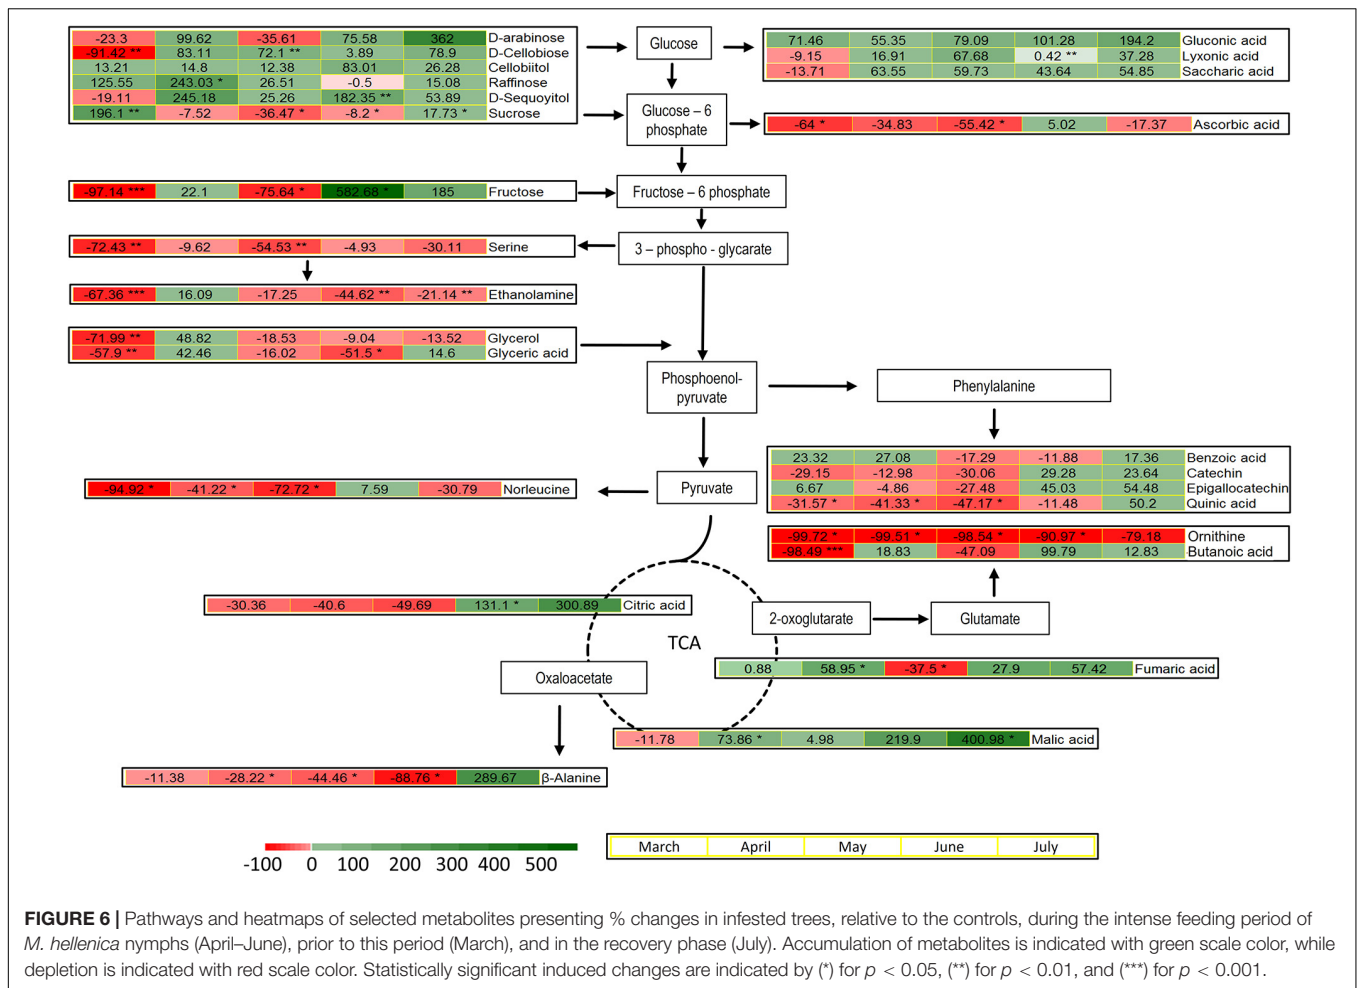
| | | | | | |
|---|---|---|---|---|---|
| -23.3 | 99.62 | -35.61 | 75.58 | 362 | D-arabinose |
| -91.42 ** | 83.11 | 72.1 ** | 3.89 | 78.9 | D-Cellobiose |
| 13.21 | 14.8 | 12.38 | 83.01 | 26.28 | Cellobiitol |
| 125.55 | 243.03 * | 26.51 | -0.5 | 15.08 | Raffinose |
| -19.11 | 245.18 | 25.26 | 182.35 ** | 53.89 | D-Sequoyitol |
| 196.1 ** | -7.52 | -36.47 * | -8.2 * | 17.73 * | Sucrose |

Glucose

| | | | | | |
|---|---|---|---|---|---|
| 71.46 | 55.35 | 79.09 | 101.28 | 194.2 | Gluconic acid |
| -9.15 | 16.91 | 67.68 | 0.42 ** | 37.28 | Lyxonic acid |
| -13.71 | 63.55 | 59.73 | 43.64 | 54.85 | Saccharic acid |

Glucose – 6 phosphate

| | | | | | |
|---|---|---|---|---|---|
| -64 * | -34.83 | -55.42 * | 5.02 | -17.37 | Ascorbic acid |

| | | | | | |
|---|---|---|---|---|---|
| -97.14 *** | 22.1 | -75.64 * | 582.68 * | 185 | Fructose |

Fructose – 6 phosphate

| | | | | | |
|---|---|---|---|---|---|
| -72.43 ** | -9.62 | -54.53 ** | -4.93 | -30.11 | Serine |

3 – phospho - glycarate

| | | | | | |
|---|---|---|---|---|---|
| -67.36 *** | 16.09 | -17.25 | -44.62 ** | -21.14 ** | Ethanolamine |

| | | | | | |
|---|---|---|---|---|---|
| -71.99 ** | 48.82 | -18.53 | -9.04 | -13.52 | Glycerol |
| -57.9 ** | 42.46 | -16.02 | -51.5 * | 14.6 | Glyceric acid |

Phosphoenol-pyruvate

Phenylalanine

| | | | | | |
|---|---|---|---|---|---|
| 23.32 | 27.08 | -17.29 | -11.88 | 17.36 | Benzoic acid |
| -29.15 | -12.98 | -30.06 | 29.28 | 23.64 | Catechin |
| 6.67 | -4.86 | -27.48 | 45.03 | 54.48 | Epigallocatechin |
| -31.57 * | -41.33 * | -47.17 * | -11.48 | 50.2 | Quinic acid |

| | | | | | |
|---|---|---|---|---|---|
| -94.92 * | -41.22 * | -72.72 * | 7.59 | -30.79 | Norleucine |

Pyruvate

| | | | | | |
|---|---|---|---|---|---|
| -99.72 * | -99.51 * | -98.54 * | -90.97 * | -79.18 | Ornithine |
| -98.49 *** | 18.83 | -47.09 | 99.79 | 12.83 | Butanoic acid |

| | | | | | |
|---|---|---|---|---|---|
| -30.36 | -40.6 | -49.69 | 131.1 * | 300.89 | Citric acid |

2-oxoglutarate

Glutamate

TCA

Oxaloacetate

| | | | | | |
|---|---|---|---|---|---|
| 0.88 | 58.95 * | -37.5 * | 27.9 | 57.42 | Fumaric acid |

| | | | | | |
|---|---|---|---|---|---|
| -11.78 | 73.86 * | 4.98 | 219.9 | 400.98 * | Malic acid |

| | | | | | |
|---|---|---|---|---|---|
| -11.38 | -28.22 * | -44.46 * | -88.76 * | 289.67 | β-Alanine |

-100 0 100 200 300 400 500

| March | April | May | June | July |
|---|---|---|---|---|

**FIGURE 6 |** Pathways and heatmaps of selected metabolites presenting % changes in infested trees, relative to the controls, during the intense feeding period of *M. hellenica* nymphs (April–June), prior to this period (March), and in the recovery phase (July). Accumulation of metabolites is indicated with green scale color, while depletion is indicated with red scale color. Statistically significant induced changes are indicated by (*) for $p < 0.05$, (**) for $p < 0.01$, and (***) for $p < 0.001$.